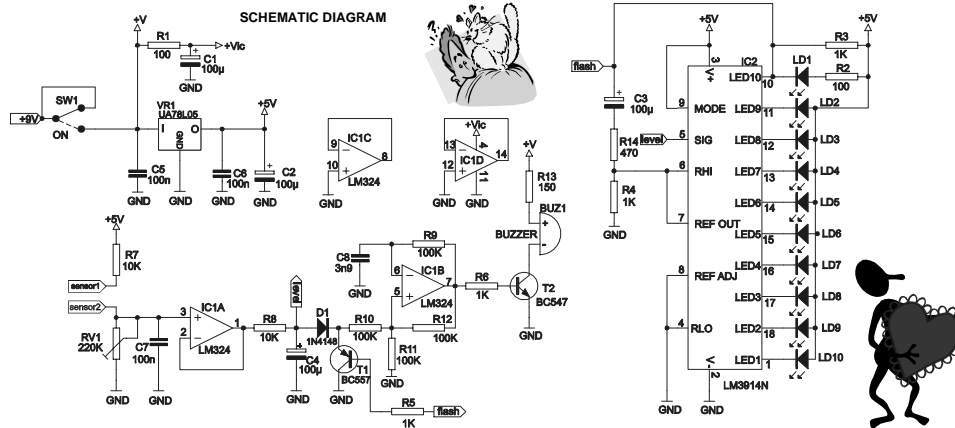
SCHEMATIC DIAGRAM

+V
R1
100
+Vic
C1
100µ
GND
SW1
+9V
ON
VR1
UA78L05
I
O
GND
+5V
C5
100n
GND
GND
C6
100n
GND
C2
100µ
GND

IC1C
9
10
8
LM324
GND

+Vic
13
12
IC1D
14
11
GND

+V
R13
150
BUZ1
BUZZER
+
-
T2
BC547
GND

+5V
R7
10K
sensor1
sensor2
RV1
220K
C7
100n
GND
GND
3
2
IC1A
1
LM324
R8
10K
level
D1
1N4148
C4
100µ
GND
C8
3n9
GND
R9
100K
6
5
IC1B
7
LM324
R10
100K
R12
100K
R11
100K
GND
T1
BC557
GND
R6
1K
R5
1K
flash

+5V
flash
C3
100µ
R14
470
level
R4
1K
GND
3
V+
IC2
9
MODE
5
SIG
6
RHI
7
REF OUT
8
REF ADJ
4
RLO
V-
2
LM3914N
GND
GND
LED10
10
LED9
11
LED8
12
LED7
13
LED6
14
LED5
15
LED4
16
LED3
17
LED2
18
LED1
1
+5V
R3
1K
R2
100
LD1
LD2
LD3
LD4
LD5
LD6
LD7
LD8
LD9
LD10